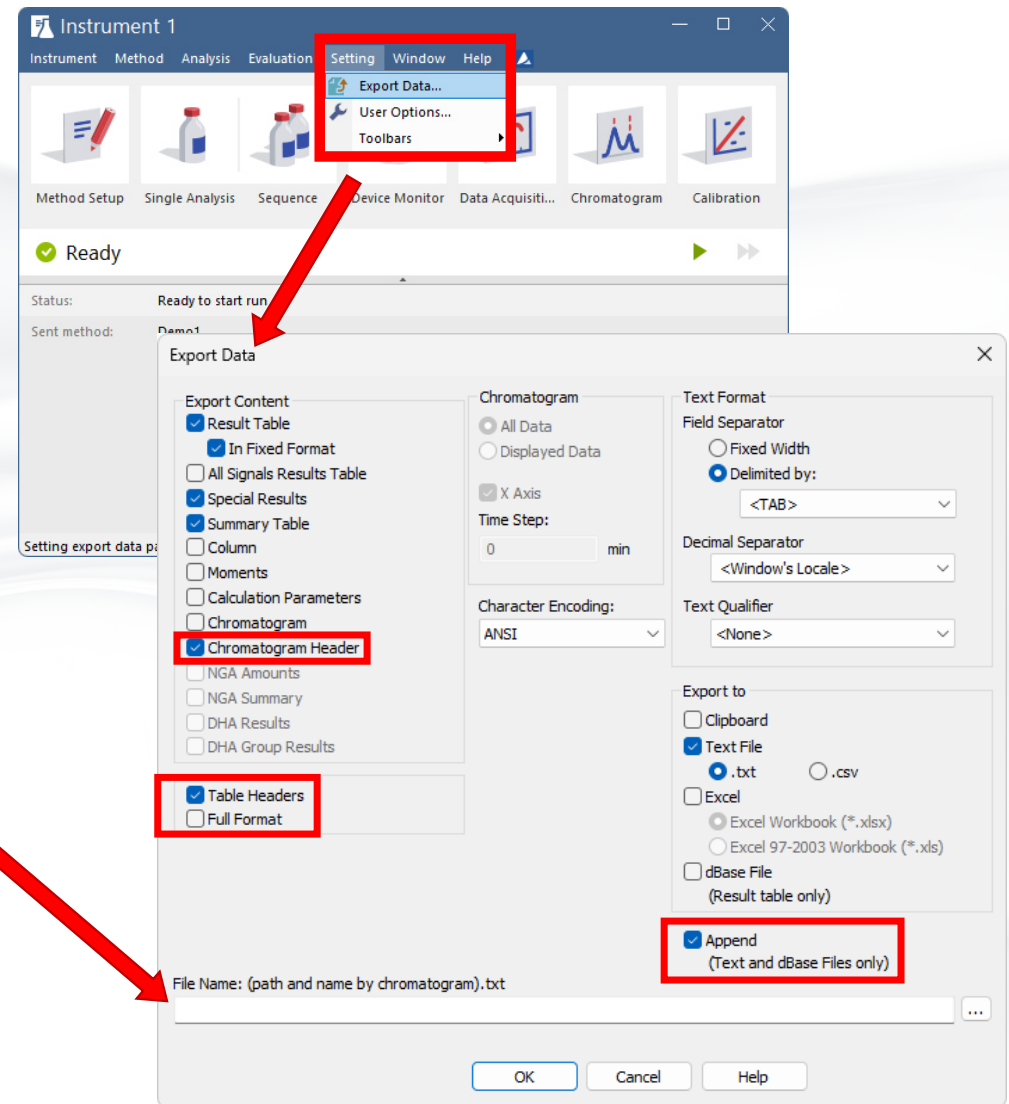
Instrument 1

Instrument Method Analysis Evaluation Setting Window Help

Export Data...
User Options...
Toolbars

Method Setup Single Analysis Sequence Device Monitor Data Acquisiti... Chromatogram Calibration

Ready

Status: Ready to start run
Sent method: Demo1

Setting export data pa

Export Data

Export Content
Result Table
In Fixed Format
All Signals Results Table
Special Results
Summary Table
Column
Moments
Calculation Parameters
Chromatogram
Chromatogram Header
NGA Amounts
NGA Summary
DHA Results
DHA Group Results

Table Headers
Full Format

Chromatogram
All Data
Displayed Data
X Axis
Time Step:
0 min

Character Encoding:
ANSI

Text Format
Field Separator
Fixed Width
Delimited by:
<TAB>
Decimal Separator
<Window's Locale>
Text Qualifier
<None>

Export to
Clipboard
Text File
.txt .csv
Excel
Excel Workbook (*.xlsx)
Excel 97-2003 Workbook (*.xls)
dBase File
(Result table only)

Append
(Text and dBase Files only)

File Name: (path and name by chromatogram).txt
...

OK Cancel Help